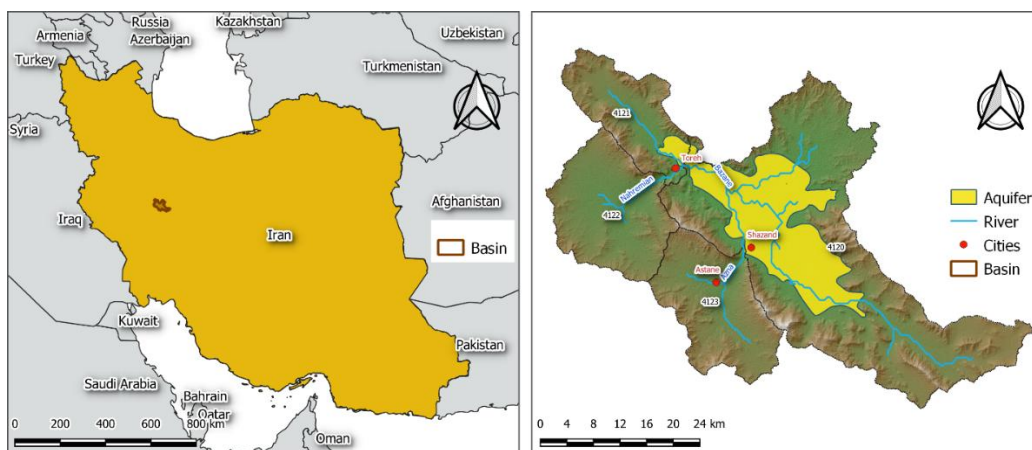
Russia
Kazakhstan
Armenia
Azerbaijan
Uzbekistan
Turkey
Turkmenistan
Syria
Afghanistan
Iraq
Iran
Basin
Kuwait
Pakistan
Saudi Arabia
Bahrain
Qatar
Oman
0 200 400 600 800 km

4121
Toreh
Nahreman
Karahrood
4122
Shazand
4120
Astane
4123
Aquifer
River
Cities
Basin
0 4 8 12 16 20 24 km